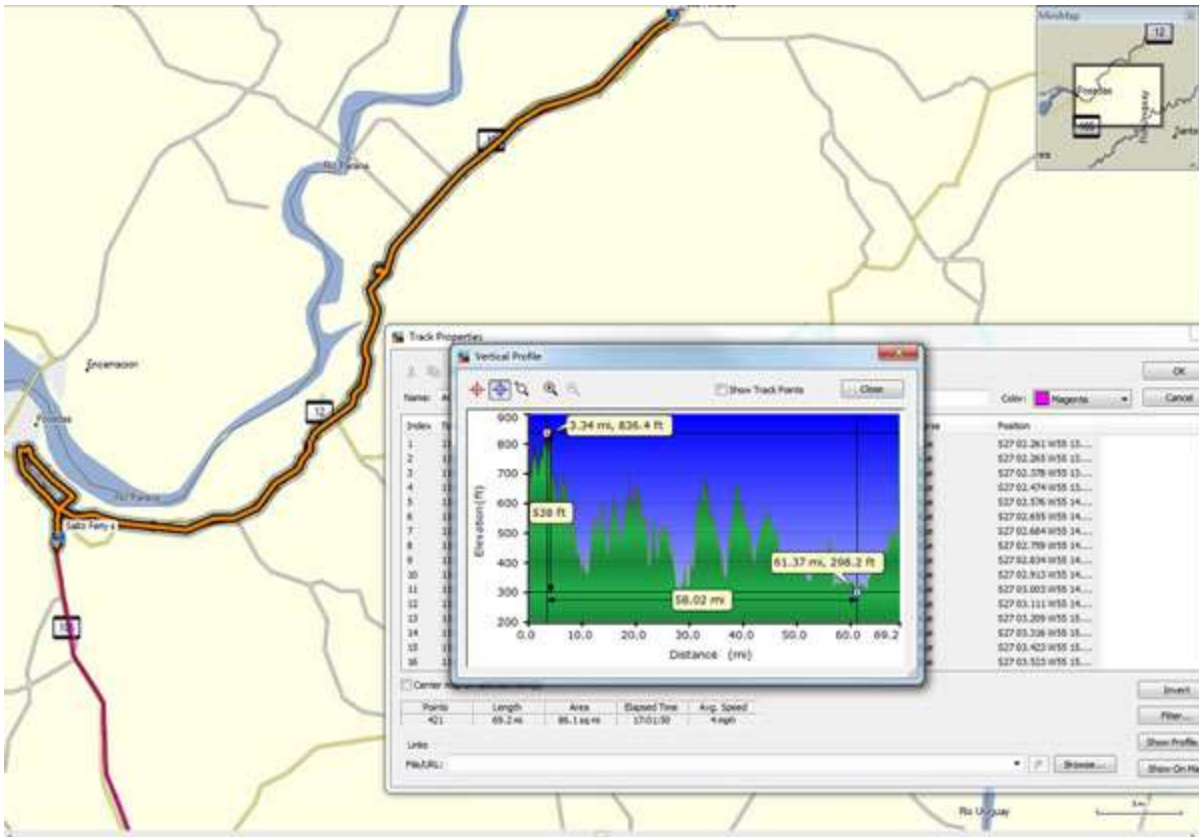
MiniMap

12

Posadas

Rio Parana

Encarnacion

Posadas

Rio Parana

12

Salto Ferry

Track Properties

Name:

Color: Magenta

OK

Cancel

Index

Position

1
2
3
4
5
6
7
8
9
10
11
12
13
14
15
16

S27 02.261 W55 13...
S27 02.265 W55 13...
S27 02.378 W55 13...
S27 02.474 W55 13...
S27 02.576 W55 14...
S27 02.655 W55 14...
S27 02.684 W55 14...
S27 02.759 W55 14...
S27 02.834 W55 14...
S27 02.913 W55 14...
S27 03.003 W55 14...
S27 03.111 W55 14...
S27 03.209 W55 15...
S27 03.316 W55 15...
S27 03.422 W55 15...
S27 03.523 W55 15...

Vertical Profile

Show Track Points

Close

3.34 mi, 836.4 ft

538 ft

61.37 mi, 298.2 ft

58.02 mi

Elevation (ft)

900
800
700
600
500
400
300
200

0.0
10.0
20.0
30.0
40.0
50.0
60.0
69.2

Distance (mi)

| Points | Length | Area | Elapsed Time | Avg. Speed |
|---|---|---|---|---|
| 421 | 69.2 mi | 86.1 sq mi | 17:01:50 | 4 mph |

Links

File/URL:

Browse...

Invert

Filter...

Show Profile

Show On Map

Rio Uruguay